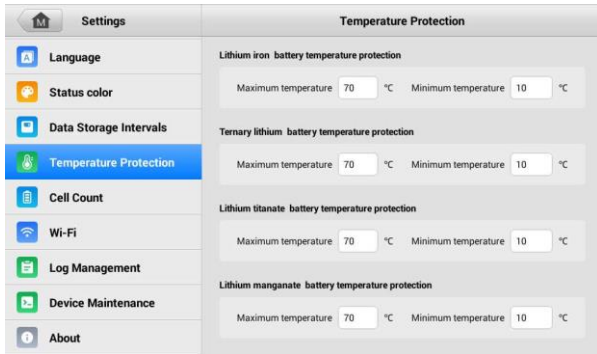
M Settings

Language

Status color

Data Storage Intervals

Temperature Protection

Cell Count

Wi-Fi

Log Management

Device Maintenance

About

Temperature Protection

Lithium iron battery temperature protection

Maximum temperature 70 ℃ Minimum temperature 10 ℃

Ternary lithium battery temperature protection

Maximum temperature 70 ℃ Minimum temperature 10 ℃

Lithium titanate battery temperature protection

Maximum temperature 70 ℃ Minimum temperature 10 ℃

Lithium manganate battery temperature protection

Maximum temperature 70 ℃ Minimum temperature 10 ℃